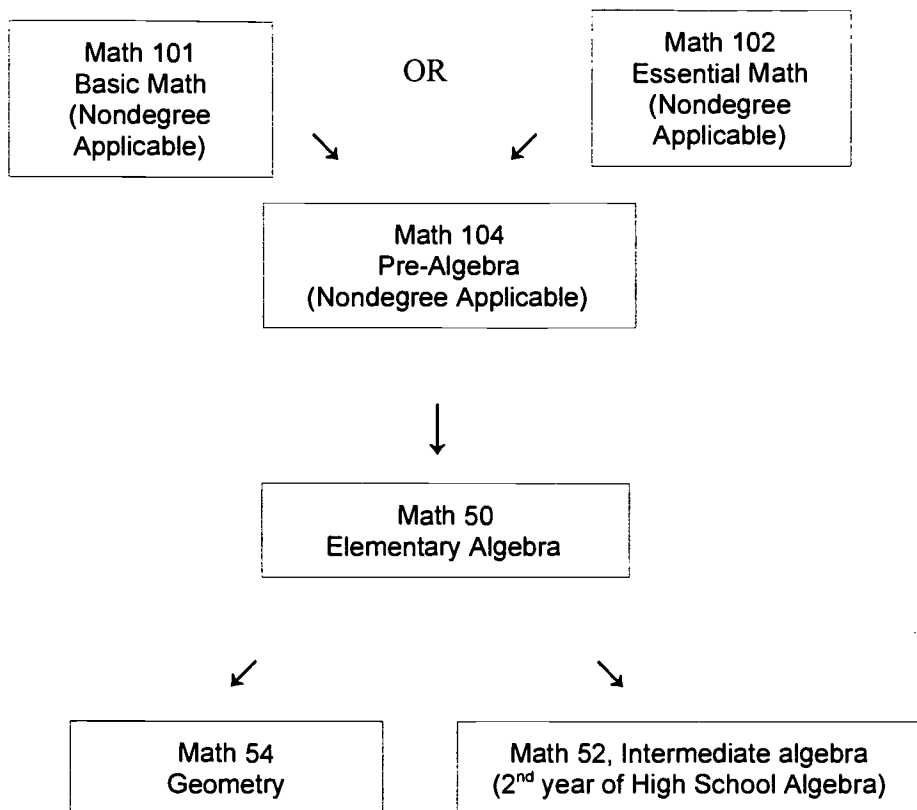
Math 101
Basic Math
(Nondegree Applicable)

OR

Math 102
Essential Math
(Nondegree Applicable)

Math 104
Pre-Algebra
(Nondegree Applicable)

Math 50
Elementary Algebra

Math 54
Geometry

Math 52, Intermediate algebra
(2$^{nd}$ year of High School Algebra)